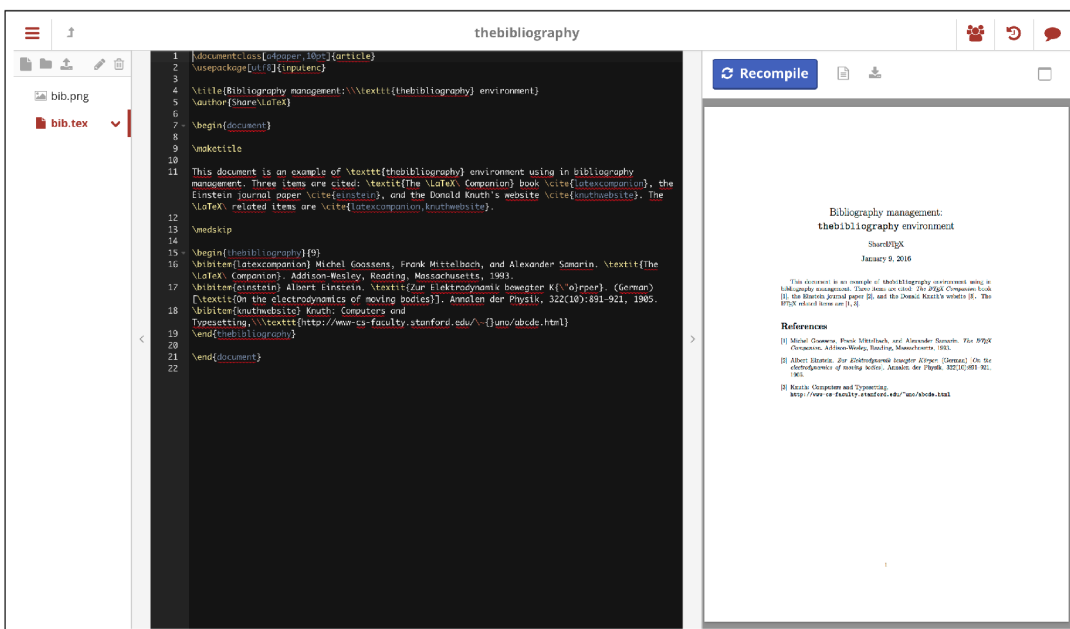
thebibliography

bib.png
bib.tex

1 \documentclass[a4paper,10pt]{article}
2 \usepackage[utf8]{inputenc}
3
4 \title{Bibliography management:\\\texttt{thebibliography} environment}
5 \author{Share\LaTeX}
6
7 \begin{document}
8
9 \maketitle
10
11 This document is an example of \texttt{thebibliography} environment using in bibliography management. Three items are cited: \textit{The \LaTeX\ Companion} book \cite{latexcompanion}, the Einstein journal paper \cite{einstein}, and the Donald Knuth's website \cite{knuthwebsite}. The \LaTeX\ related items are \cite{latexcompanion,knuthwebsite}.
12
13 \medskip
14
15 \begin{thebibliography}{9}
16 \bibitem{latexcompanion} Michel Goossens, Frank Mittelbach, and Alexander Samarin. \textit{The \LaTeX\ Companion}. Addison-Wesley, Reading, Massachusetts, 1993.
17 \bibitem{einstein} Albert Einstein. \textit{Zur Elektrodynamik bewegter K{\"o}rper}. (German) [\textit{On the electrodynamics of moving bodies}]. Annalen der Physik, 322(10):891–921, 1905.
18 \bibitem{knuthwebsite} Knuth: Computers and Typesetting,\\\texttt{http://www-cs-faculty.stanford.edu/\~{}uno/abcde.html}
19 \end{thebibliography}
20
21 \end{document}
22

Recompile

Bibliography management:
thebibliography environment

ShareLaTeX

January 9, 2016

This document is an example of thebibliography environment using in bibliography management. Three items are cited: The LaTeX Companion book [1], the Einstein journal paper [2], and the Donald Knuth's website [3]. The LaTeX related items are [1, 3].

References

[1] Michel Goossens, Frank Mittelbach, and Alexander Samarin. The LaTeX Companion. Addison-Wesley, Reading, Massachusetts, 1993.

[2] Albert Einstein. Zur Elektrodynamik bewegter Körper. (German) [On the electrodynamics of moving bodies]. Annalen der Physik, 322(10):891–921, 1905.

[3] Knuth: Computers and Typesetting,
http://www-cs-faculty.stanford.edu/~uno/abcde.html

1